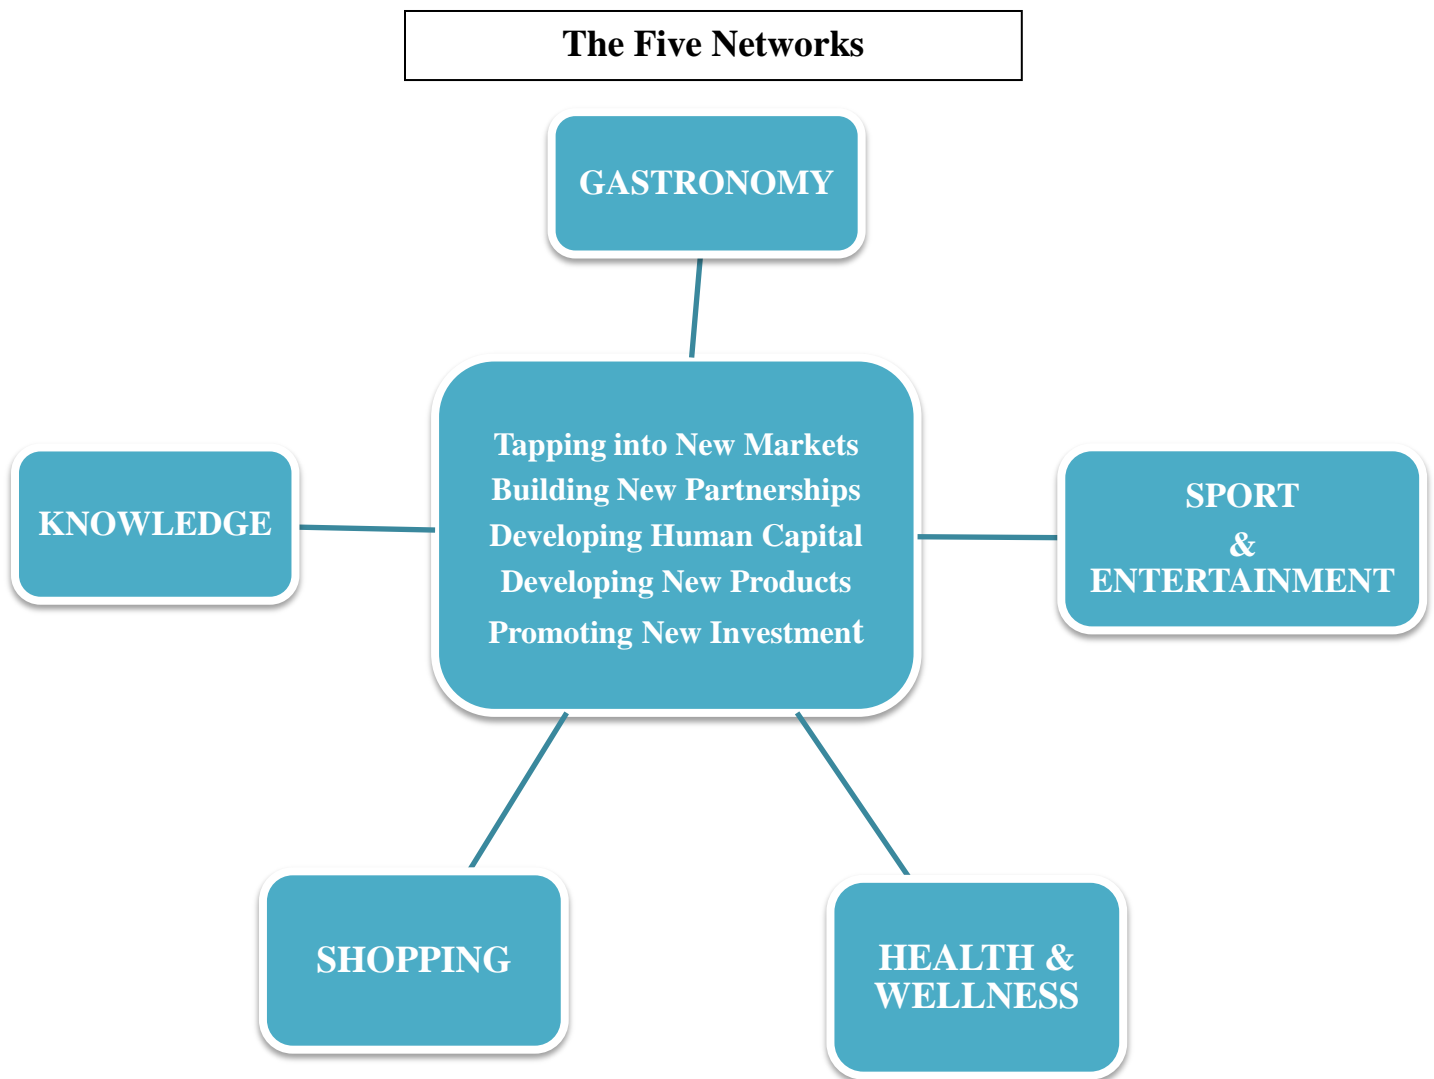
The Five Networks

GASTRONOMY

KNOWLEDGE

Tapping into New Markets
Building New Partnerships
Developing Human Capital
Developing New Products
Promoting New Investment

SPORT
&
ENTERTAINMENT

SHOPPING

HEALTH &
WELLNESS